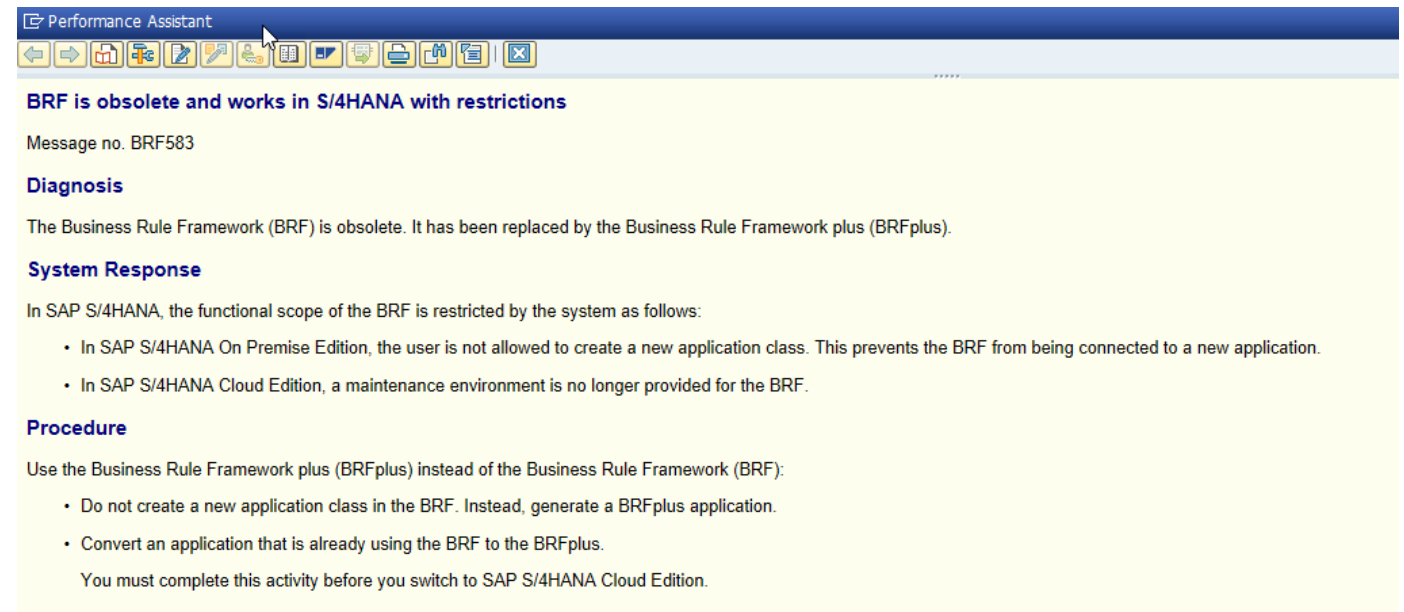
Performance Assistant

BRF is obsolete and works in S/4HANA with restrictions

Message no. BRF583

Diagnosis

The Business Rule Framework (BRF) is obsolete. It has been replaced by the Business Rule Framework plus (BRFplus).

System Response

In SAP S/4HANA, the functional scope of the BRF is restricted by the system as follows:

- In SAP S/4HANA On Premise Edition, the user is not allowed to create a new application class. This prevents the BRF from being connected to a new application.
- In SAP S/4HANA Cloud Edition, a maintenance environment is no longer provided for the BRF.

Procedure

Use the Business Rule Framework plus (BRFplus) instead of the Business Rule Framework (BRF):

- Do not create a new application class in the BRF. Instead, generate a BRFplus application.
- Convert an application that is already using the BRF to the BRFplus.
  You must complete this activity before you switch to SAP S/4HANA Cloud Edition.